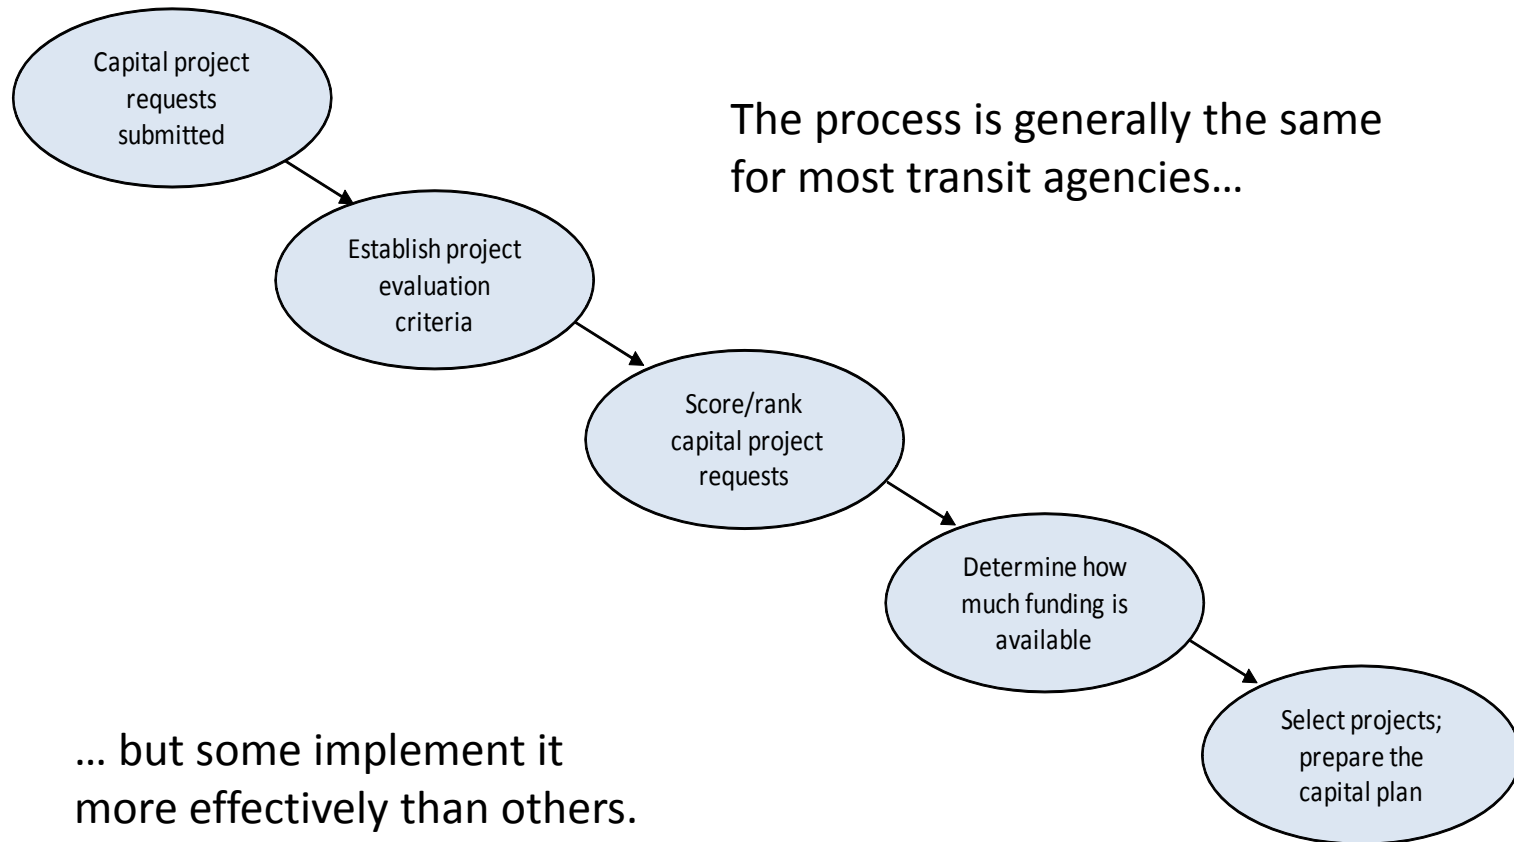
Capital project requests submitted

The process is generally the same for most transit agencies…

Establish project evaluation criteria

Score/rank capital project requests

Determine how much funding is available

Select projects; prepare the capital plan

… but some implement it more effectively than others.